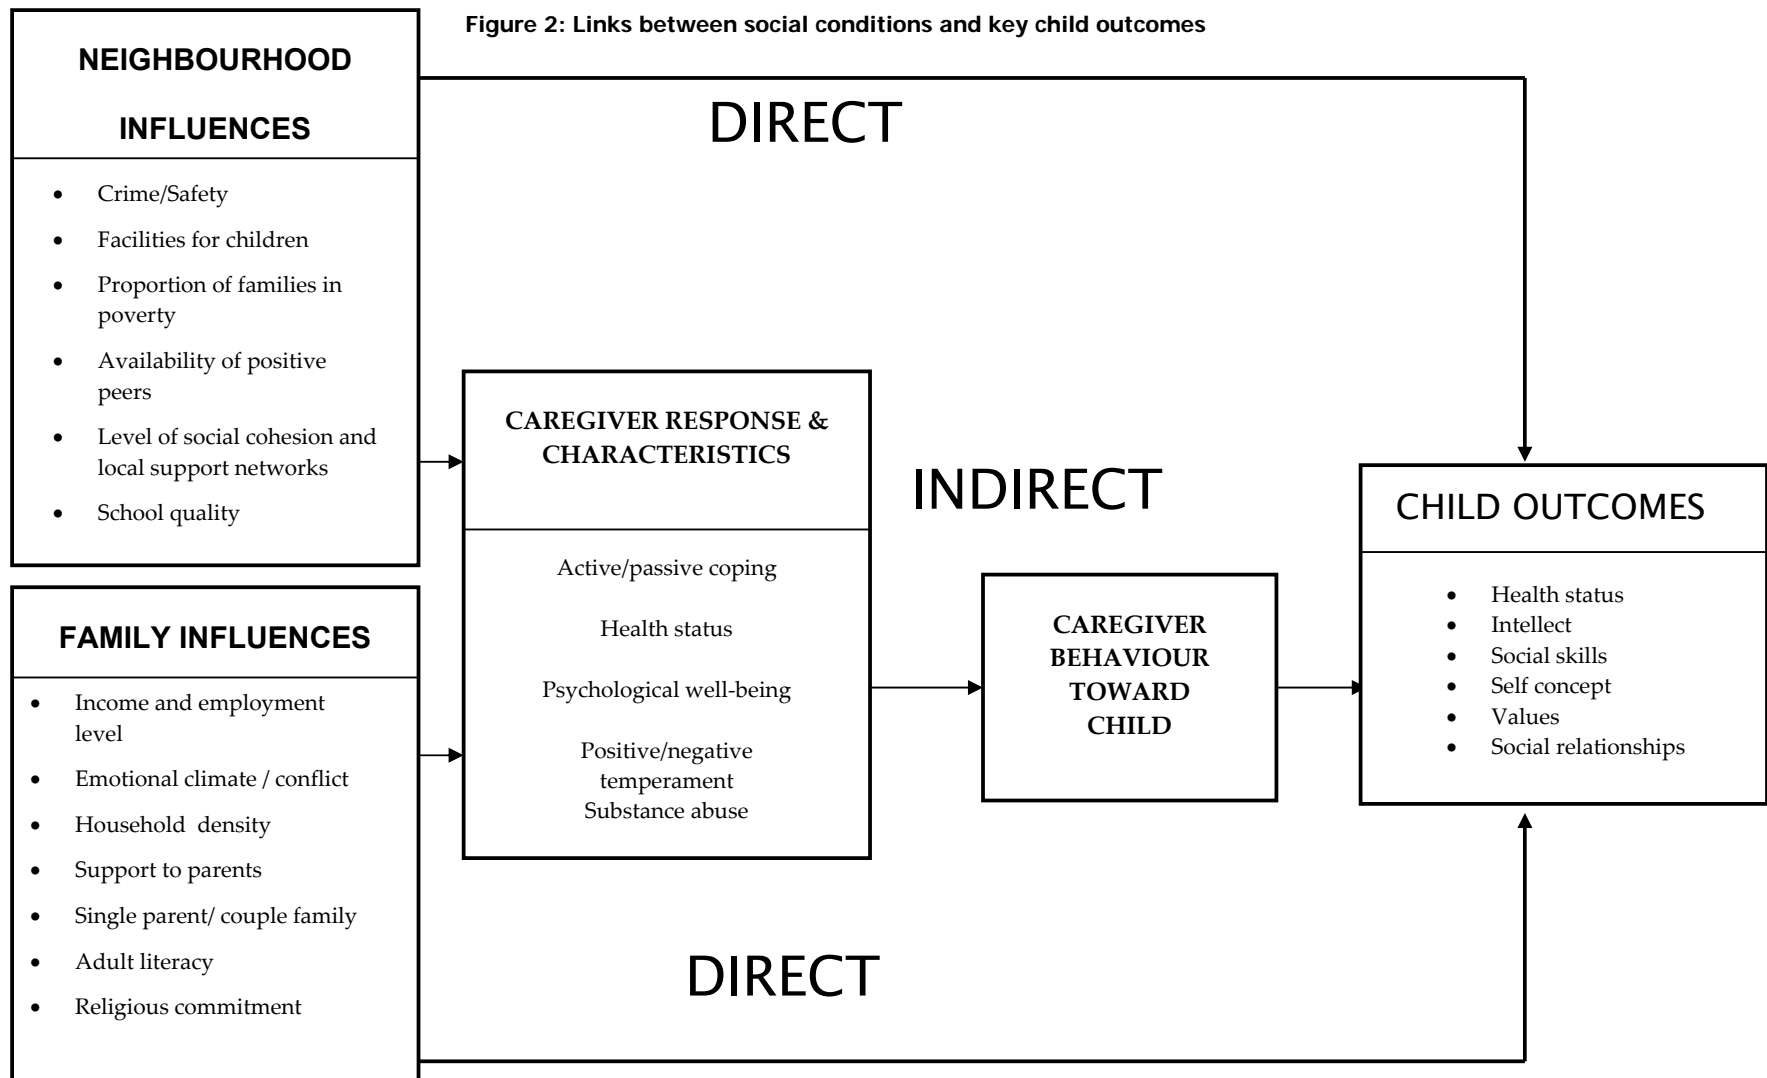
Figure 2: Links between social conditions and key child outcomes

NEIGHBOURHOOD INFLUENCES

- Crime/Safety
- Facilities for children
- Proportion of families in poverty
- Availability of positive peers
- Level of social cohesion and local support networks
- School quality

DIRECT

FAMILY INFLUENCES

- Income and employment level
- Emotional climate / conflict
- Household density
- Support to parents
- Single parent/ couple family
- Adult literacy
- Religious commitment

CAREGIVER RESPONSE & CHARACTERISTICS

Active/passive coping

Health status

Psychological well-being

Positive/negative temperament
Substance abuse

INDIRECT

CAREGIVER BEHAVIOUR TOWARD CHILD

CHILD OUTCOMES

- Health status
- Intellect
- Social skills
- Self concept
- Values
- Social relationships

DIRECT